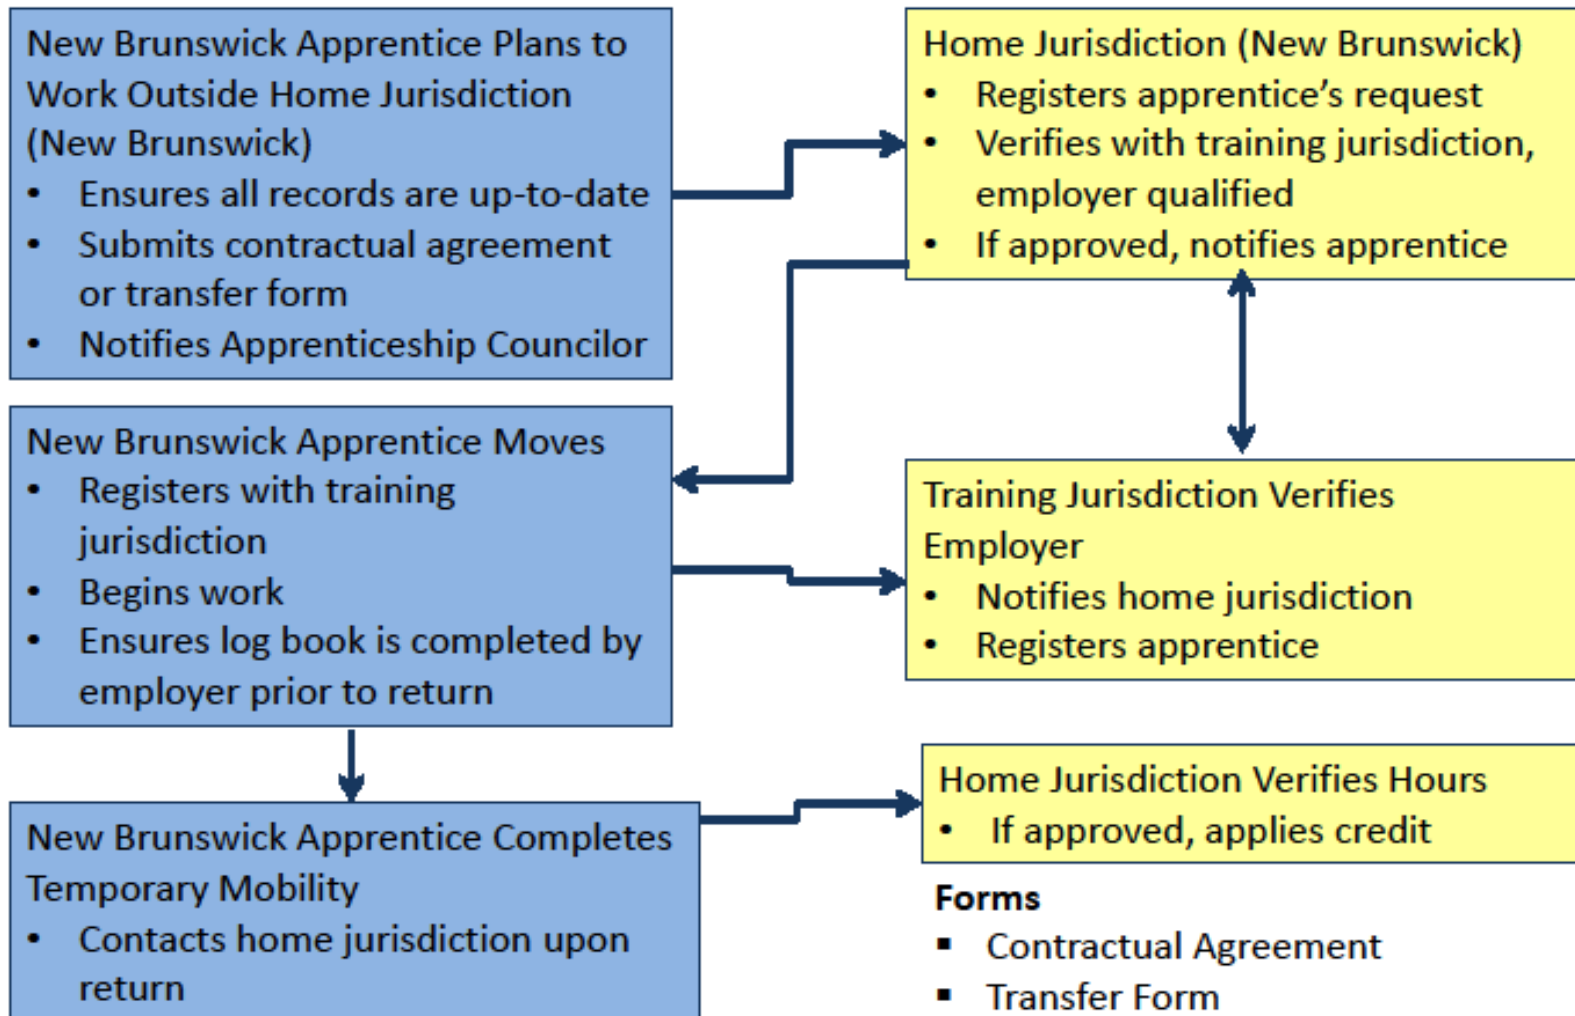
New Brunswick Apprentice Plans to Work Outside Home Jurisdiction (New Brunswick)
• Ensures all records are up-to-date
• Submits contractual agreement or transfer form
• Notifies Apprenticeship Councilor

Home Jurisdiction (New Brunswick)
• Registers apprentice's request
• Verifies with training jurisdiction, employer qualified
• If approved, notifies apprentice

New Brunswick Apprentice Moves
• Registers with training jurisdiction
• Begins work
• Ensures log book is completed by employer prior to return

Training Jurisdiction Verifies Employer
• Notifies home jurisdiction
• Registers apprentice

New Brunswick Apprentice Completes Temporary Mobility
• Contacts home jurisdiction upon return

Home Jurisdiction Verifies Hours
• If approved, applies credit

Forms
▪ Contractual Agreement
▪ Transfer Form